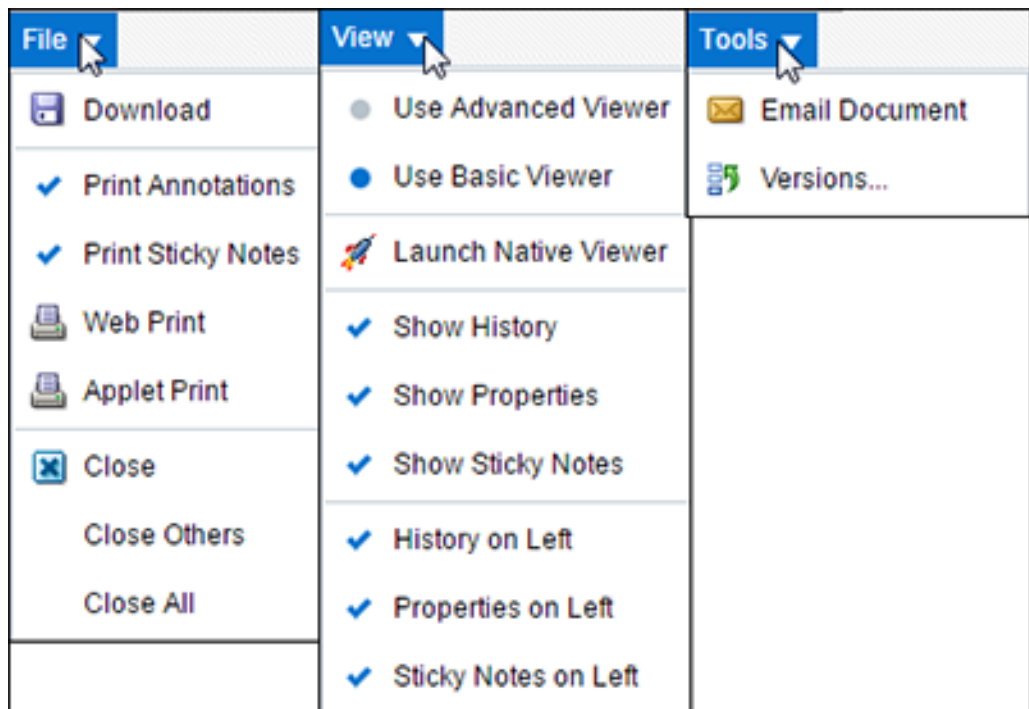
File

Download

Print Annotations

Print Sticky Notes

Web Print

Applet Print

Close

Close Others

Close All

View

Use Advanced Viewer

Use Basic Viewer

Launch Native Viewer

Show History

Show Properties

Show Sticky Notes

History on Left

Properties on Left

Sticky Notes on Left

Tools

Email Document

Versions...